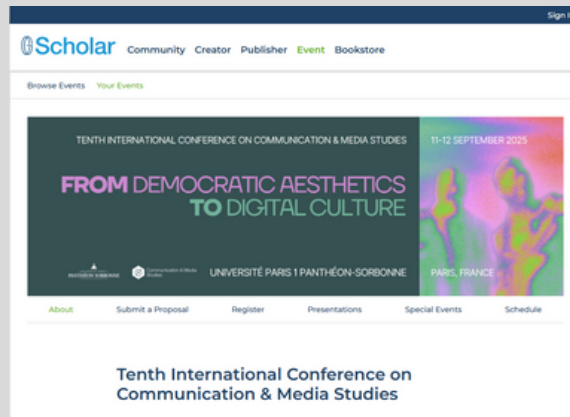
Sign I

CGScholar Community Creator Publisher Event Bookstore

Browse Events Your Events

TENTH INTERNATIONAL CONFERENCE ON COMMUNICATION & MEDIA STUDIES

11-12 SEPTEMBER 2025

FROM DEMOCRATIC AESTHETICS TO DIGITAL CULTURE

PANTHÉON SORBONNE

Communication & Media Studies

UNIVERSITÉ PARIS 1 PANTHÉON-SORBONNE

PARIS, FRANCE

About Submit a Proposal Register Presentations Special Events Schedule

Tenth International Conference on Communication & Media Studies